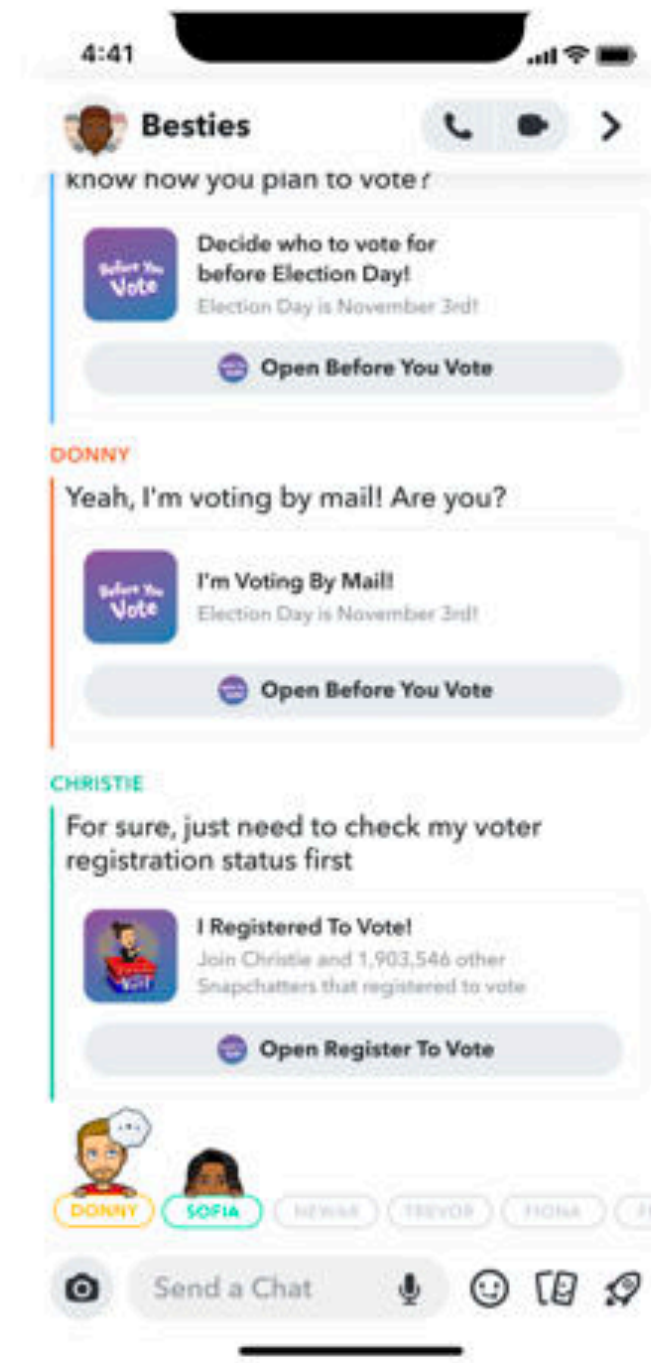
4:41

Besties

know how you plan to vote?

Before You Vote

Decide who to vote for before Election Day!

Election Day is November 3rd!

Open Before You Vote

DONNY

Yeah, I'm voting by mail! Are you?

Before You Vote

I'm Voting By Mail!

Election Day is November 3rd!

Open Before You Vote

CHRISTIE

For sure, just need to check my voter registration status first

I Registered To Vote!

Join Christie and 1,903,546 other Snapchatters that registered to vote

Open Register To Vote

DONNY SOFIA NEWAR TREVOR FIONA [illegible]

Send a Chat